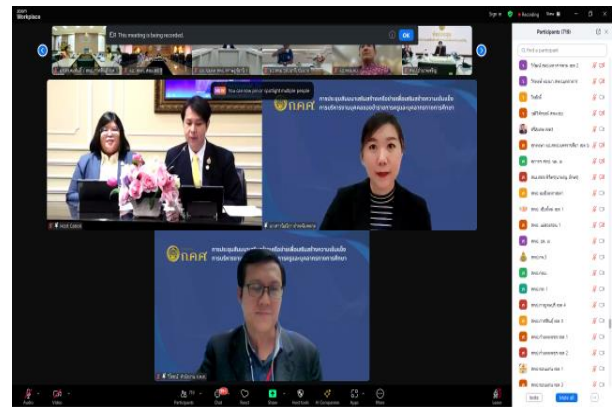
zoom Workplace

This meeting is being recorded.

OK

Recording

View

Participants (79)

Find a participant

ก.ค.ศ.

ก.ค.ศ.

NEW You can now pin or spotlight multiple people

Host Control

Audio

Video

Participants

Chat

React

Share

Host tools

AI Companion

Apps

More

Leave

Invite

Mute all